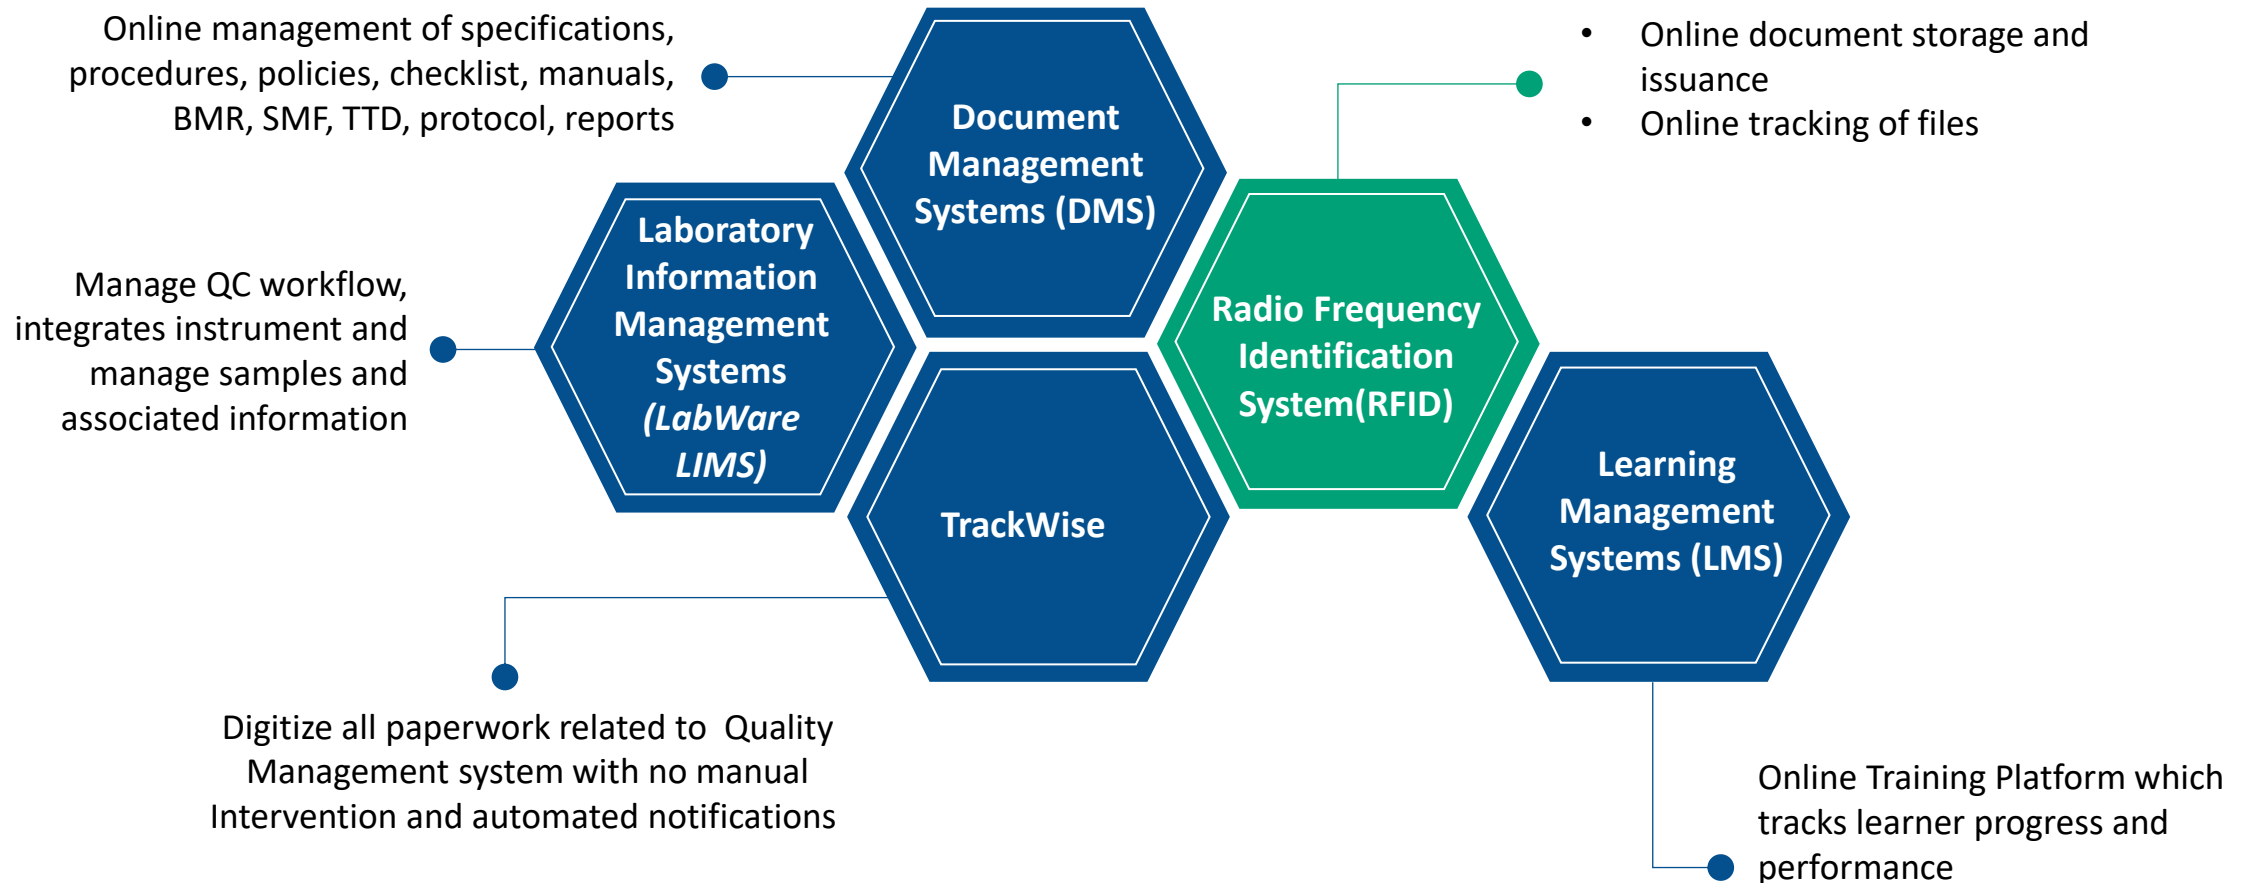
Online management of specifications, procedures, policies, checklist, manuals, BMR, SMF, TTD, protocol, reports

Document Management Systems (DMS)

• Online document storage and issuance
• Online tracking of files

Laboratory Information Management Systems (LabWare LIMS)

Manage QC workflow, integrates instrument and manage samples and associated information

Radio Frequency Identification System(RFID)

TrackWise

Learning Management Systems (LMS)

Digitize all paperwork related to Quality Management system with no manual Intervention and automated notifications

Online Training Platform which tracks learner progress and performance